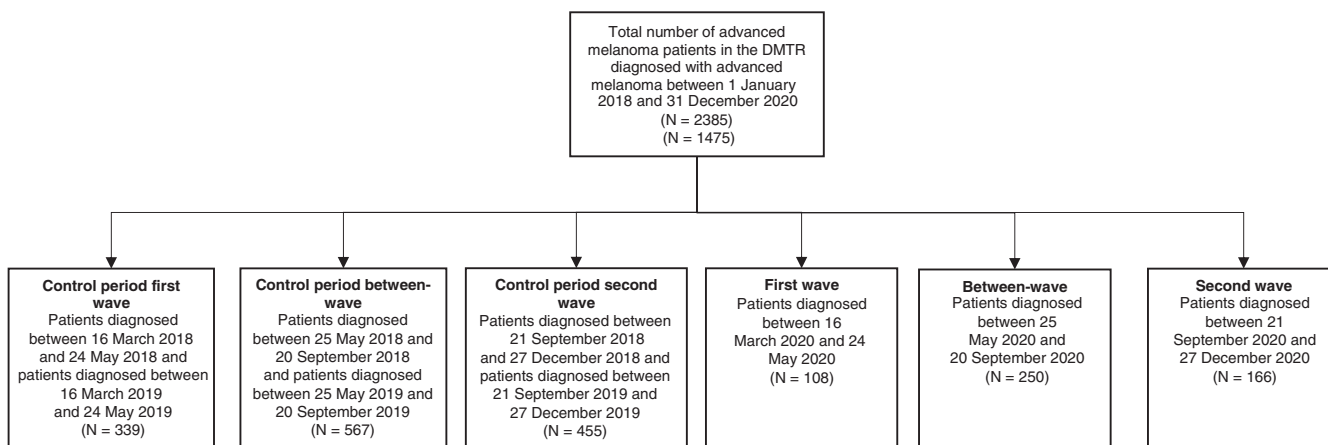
Total number of advanced melanoma patients in the DMTR diagnosed with advanced melanoma between 1 January 2018 and 31 December 2020
(N = 2385)
(N = 1475)

**Control period first wave**
Patients diagnosed between 16 March 2018 and 24 May 2018 and patients diagnosed between 16 March 2019 and 24 May 2019
(N = 339)

**Control period between-wave**
Patients diagnosed between 25 May 2018 and 20 September 2018 and patients diagnosed between 25 May 2019 and 20 September 2019
(N = 567)

**Control period second wave**
Patients diagnosed between 21 September 2018 and 27 December 2018 and patients diagnosed between 21 September 2019 and 27 December 2019
(N = 455)

**First wave**
Patients diagnosed between 16 March 2020 and 24 May 2020
(N = 108)

**Between-wave**
Patients diagnosed between 25 May 2020 and 20 September 2020
(N = 250)

**Second wave**
Patients diagnosed between 21 September 2020 and 27 December 2020
(N = 166)